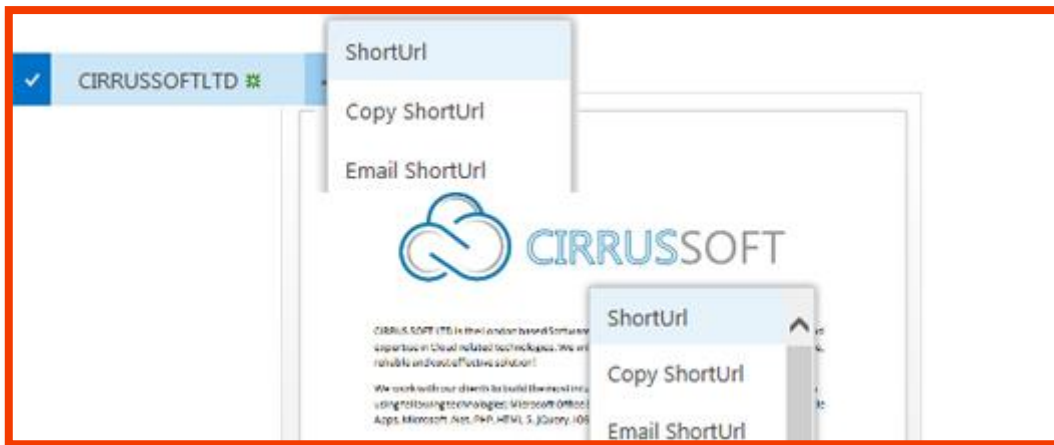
CIRRUSSOFTLTD

ShortUrl

Copy ShortUrl

Email ShortUrl

CIRRUSSOFT

CIRRUS SOFT LTD is the London based Software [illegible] expertise in Cloud related technologies. We ar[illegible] reliable and cost effective solution!

We work with our clients to build the most in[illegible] using following technologies: Microsoft Office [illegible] Apps, Microsoft .Net, PHP, HTML 5, JQuery, iOS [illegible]

ShortUrl

Copy ShortUrl

Email ShortUrl